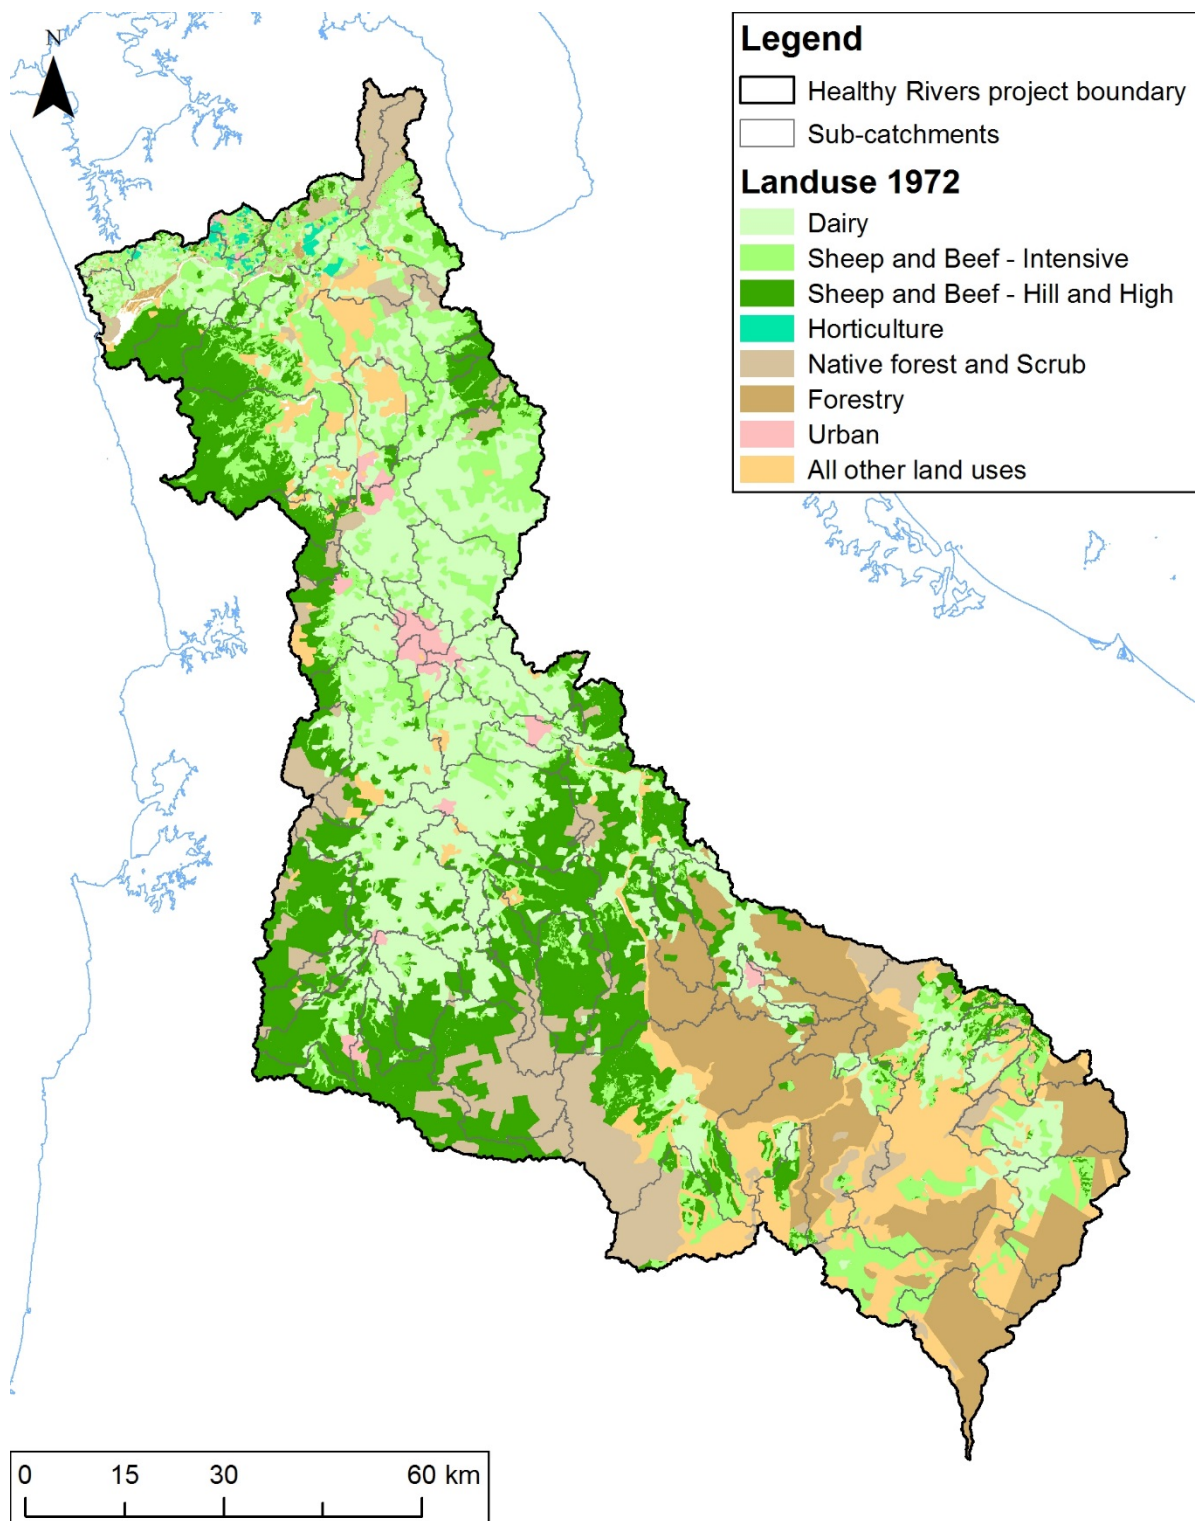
N

Legend
Healthy Rivers project boundary
Sub-catchments
Landuse 1972
Dairy
Sheep and Beef - Intensive
Sheep and Beef - Hill and High
Horticulture
Native forest and Scrub
Forestry
Urban
All other land uses

0 15 30 60 km